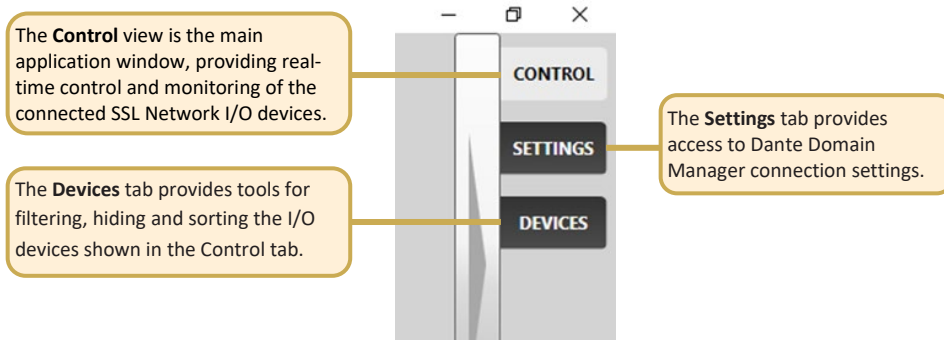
The **Control** view is the main application window, providing real-time control and monitoring of the connected SSL Network I/O devices.

CONTROL

SETTINGS

DEVICES

The **Settings** tab provides access to Dante Domain Manager connection settings.

The **Devices** tab provides tools for filtering, hiding and sorting the I/O devices shown in the Control tab.